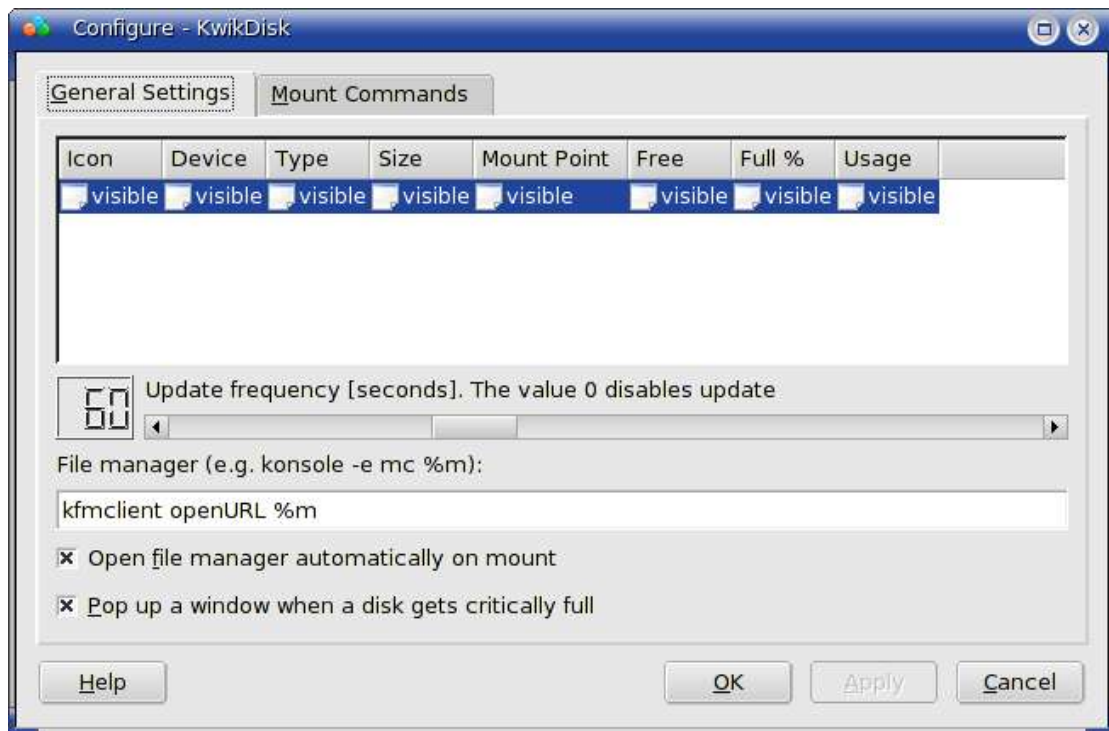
Configure - KwikDisk

General Settings | Mount Commands

| Icon | Device | Type | Size | Mount Point | Free | Full % | Usage |
|---|---|---|---|---|---|---|---|
| visible | visible | visible | visible | visible | visible | visible | visible |

60

Update frequency [seconds]. The value 0 disables update

File manager (e.g. konsole -e mc %m):

kfmclient openURL %m

Open file manager automatically on mount

Pop up a window when a disk gets critically full

Help

OK

Apply

Cancel